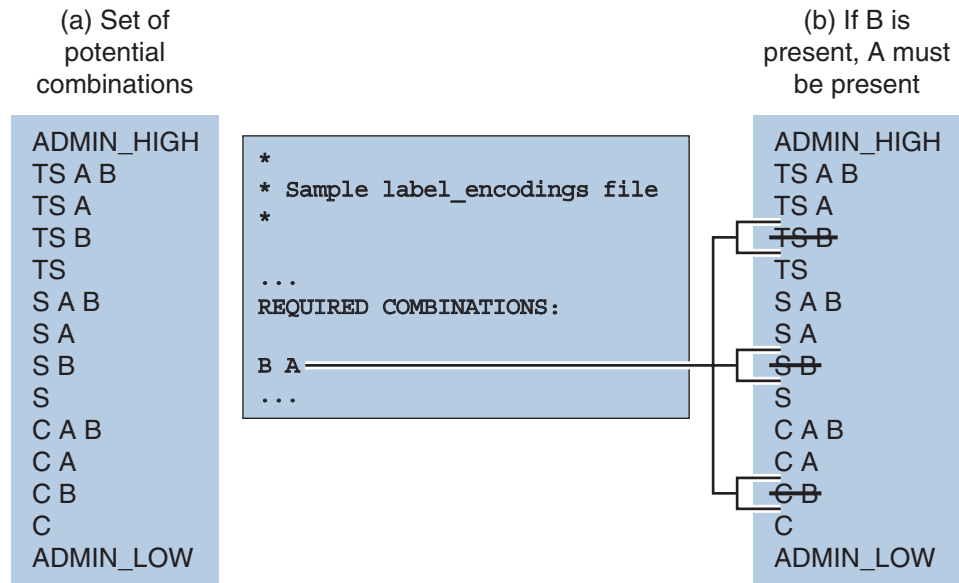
(a) Set of potential combinations

ADMIN_HIGH
TS A B
TS A
TS B
TS
S A B
S A
S B
S
C A B
C A
C B
C
ADMIN_LOW

*
* Sample label_encodings file
*

...
REQUIRED COMBINATIONS:

B A
...

(b) If B is present, A must be present

ADMIN_HIGH
TS A B
TS A
~~TS B~~
TS
S A B
S A
~~S B~~
S
C A B
C A
~~C B~~
C
ADMIN_LOW